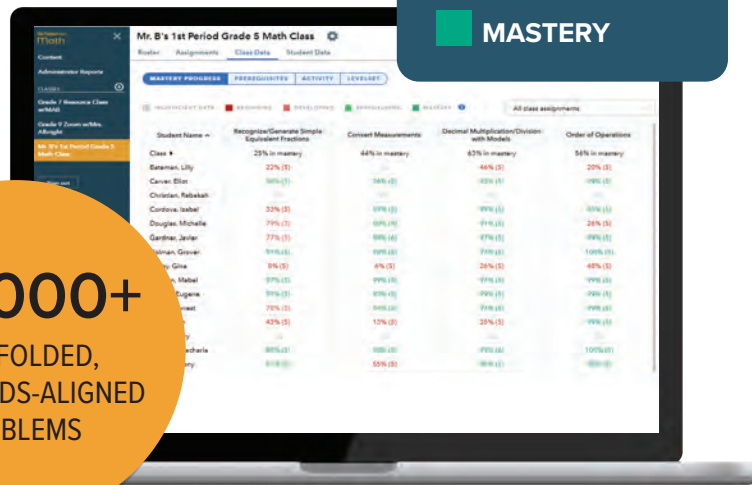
MASTERY

math

Content

Administrator Reports

CLASSES

Grade 7 Resource Class w/Mill

Grade 9 Zoom w/Mrs. Albright

Mr. B's 1st Period Grade 5 Math Class

Mr. B's 1st Period Grade 5 Math Class

Roster Assignments Class Data Student Data

MASTERY PROGRESS PREREQUISITES ACTIVITY LEVELSET

INSUFFICIENT DATA BEGINNING DEVELOPING APPROACHING MASTERY

All class assignments

| Student Name | Recognize/Generate Simple Equivalent Fractions | Convert Measurements | Decimal Multiplication/Division with Models | Order of Operations |
|---|---|---|---|---|
| Class | 25% in mastery | 44% in mastery | 63% in mastery | 56% in mastery |
| Bateman, Lilly | 22% (5) | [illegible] | 46% (5) | 20% (5) |
| Carver, Elliot | 98% (1) | 94% (4) | 93% (4) | 98% (5) |
| Christian, Rebekah | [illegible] | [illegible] | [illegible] | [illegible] |
| Cordova, Izabel | 33% (5) | 97% (5) | 99% (5) | 85% (5) |
| Douglas, Michelle | 79% (5) | 99% (5) | 91% (5) | 26% (5) |
| Gardner, Javier | 77% (5) | 99% (6) | 97% (5) | 99% (5) |
| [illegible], Grover | 91% (4) | 99% (4) | 77% (5) | 100% (5) |
| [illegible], Gina | 5% (5) | 6% (5) | 26% (5) | 48% (5) |
| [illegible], Mabel | 97% (5) | 99% (5) | 99% (5) | 96% (5) |
| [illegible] Eugene | 91% (5) | 97% (5) | 99% (5) | 96% (5) |
| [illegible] | 70% (5) | 99% (5) | 99% (5) | 99% (5) |
| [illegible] | 43% (5) | 13% (5) | 35% (5) | 99% (5) |
| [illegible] | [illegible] | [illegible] | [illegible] | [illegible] |
| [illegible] Zecharia | 80% (5) | 98% (5) | 99% (6) | 100% (5) |
| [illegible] | 91% (5) | 55% (5) | 96% (5) | 89% (5) |

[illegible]000+

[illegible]FOLDED,
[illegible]DS-ALIGNED
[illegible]BLEMS